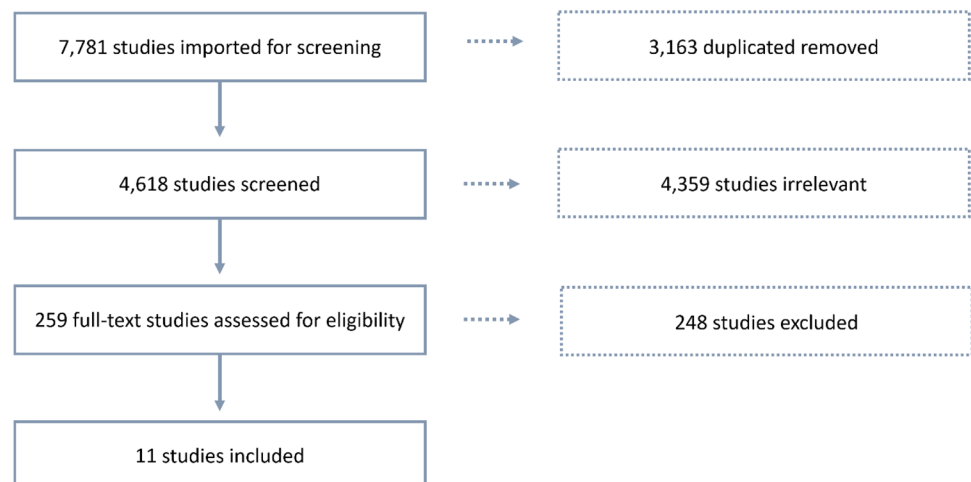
7,781 studies imported for screening

3,163 duplicated removed

4,618 studies screened

4,359 studies irrelevant

259 full-text studies assessed for eligibility

248 studies excluded

11 studies included